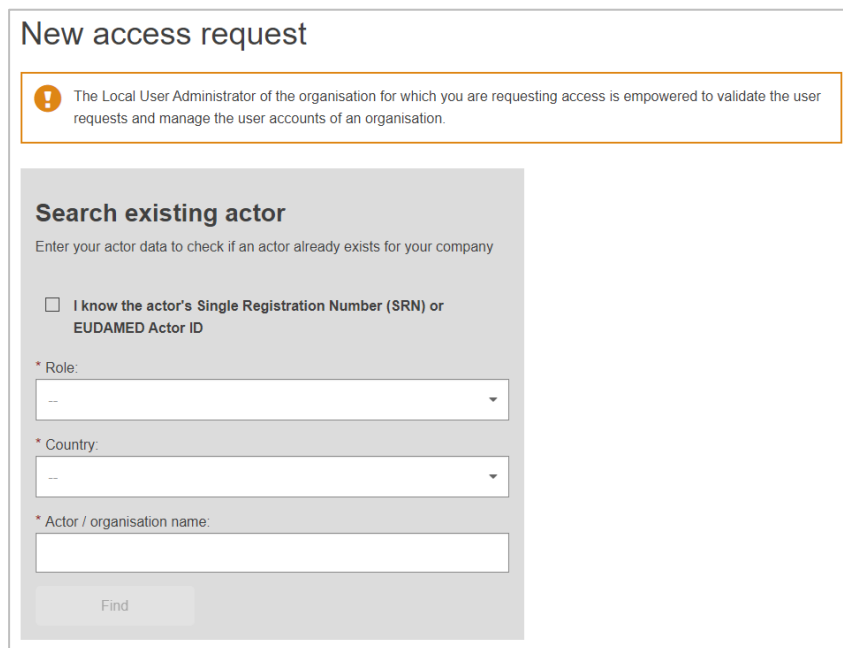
New access request

The Local User Administrator of the organisation for which you are requesting access is empowered to validate the user requests and manage the user accounts of an organisation.

Search existing actor

Enter your actor data to check if an actor already exists for your company

I know the actor's Single Registration Number (SRN) or EUDAMED Actor ID

* Role:

--

* Country:

--

* Actor / organisation name:

Find